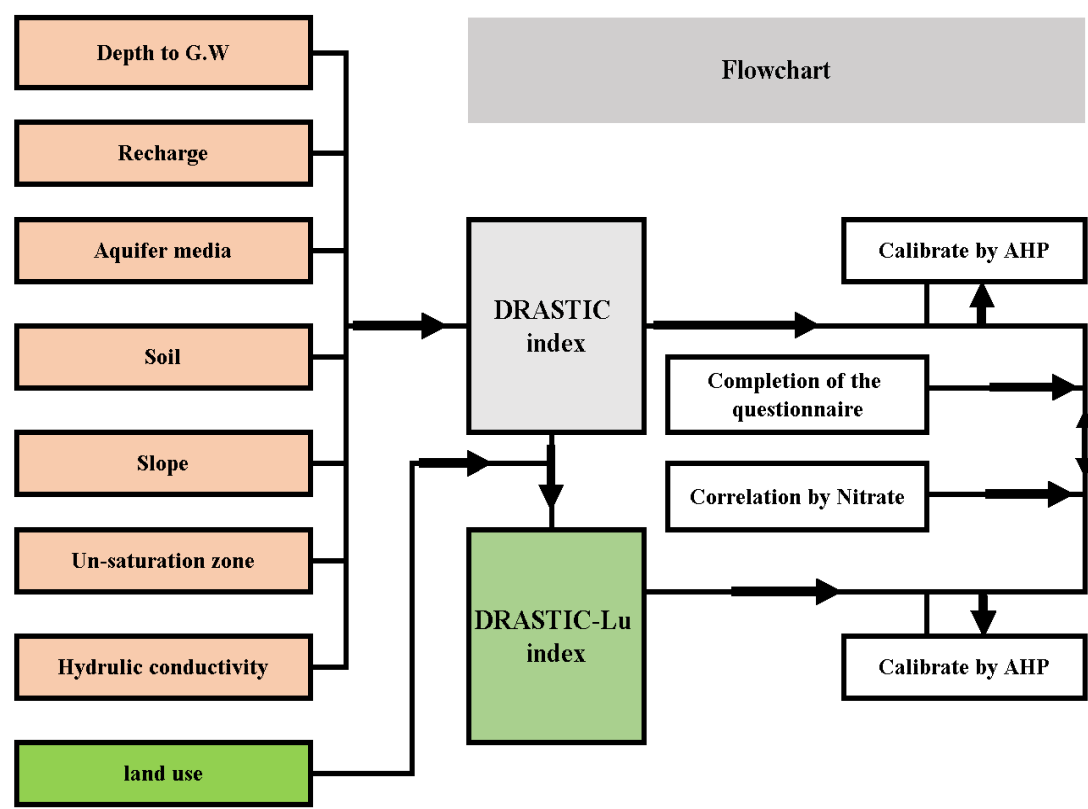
Flowchart

Depth to G.W

Recharge

Aquifer media

Soil

Slope

Un-saturation zone

Hydrulic conductivity

land use

DRASTIC index

DRASTIC-Lu index

Calibrate by AHP

Completion of the questionnaire

Correlation by Nitrate

Calibrate by AHP